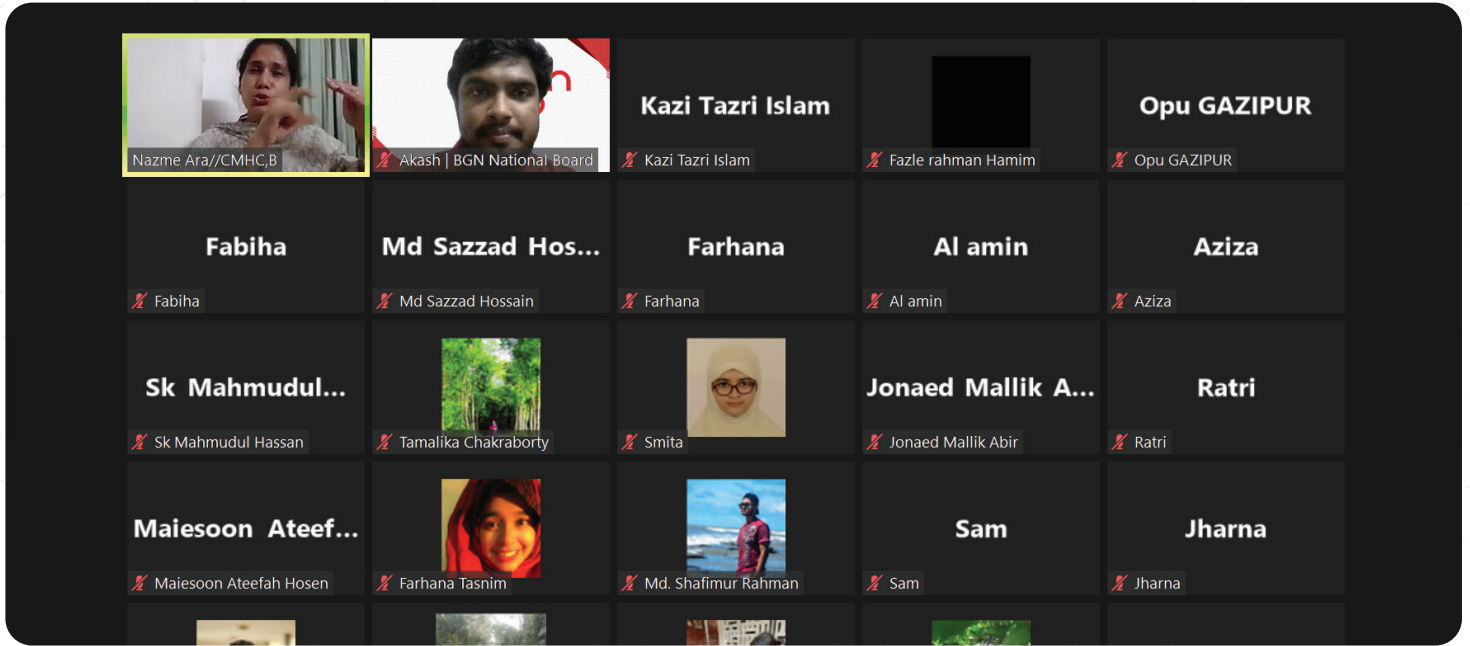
Nazme Ara//CMHC,B

Akash | BGN National Board

Kazi Tazri Islam

Kazi Tazri Islam

Fazle rahman Hamim

Opu GAZIPUR

Opu GAZIPUR

Fabiha

Fabiha

Md Sazzad Hos...

Md Sazzad Hossain

Farhana

Farhana

Al amin

Al amin

Aziza

Aziza

Sk Mahmudul...

Sk Mahmudul Hassan

Tamalika Chakraborty

Smita

Jonaed Mallik A...

Jonaed Mallik Abir

Ratri

Ratri

Maiesoon Ateef...

Maiesoon Ateefah Hosen

Farhana Tasnim

Md. Shafimur Rahman

Sam

Sam

Jharna

Jharna